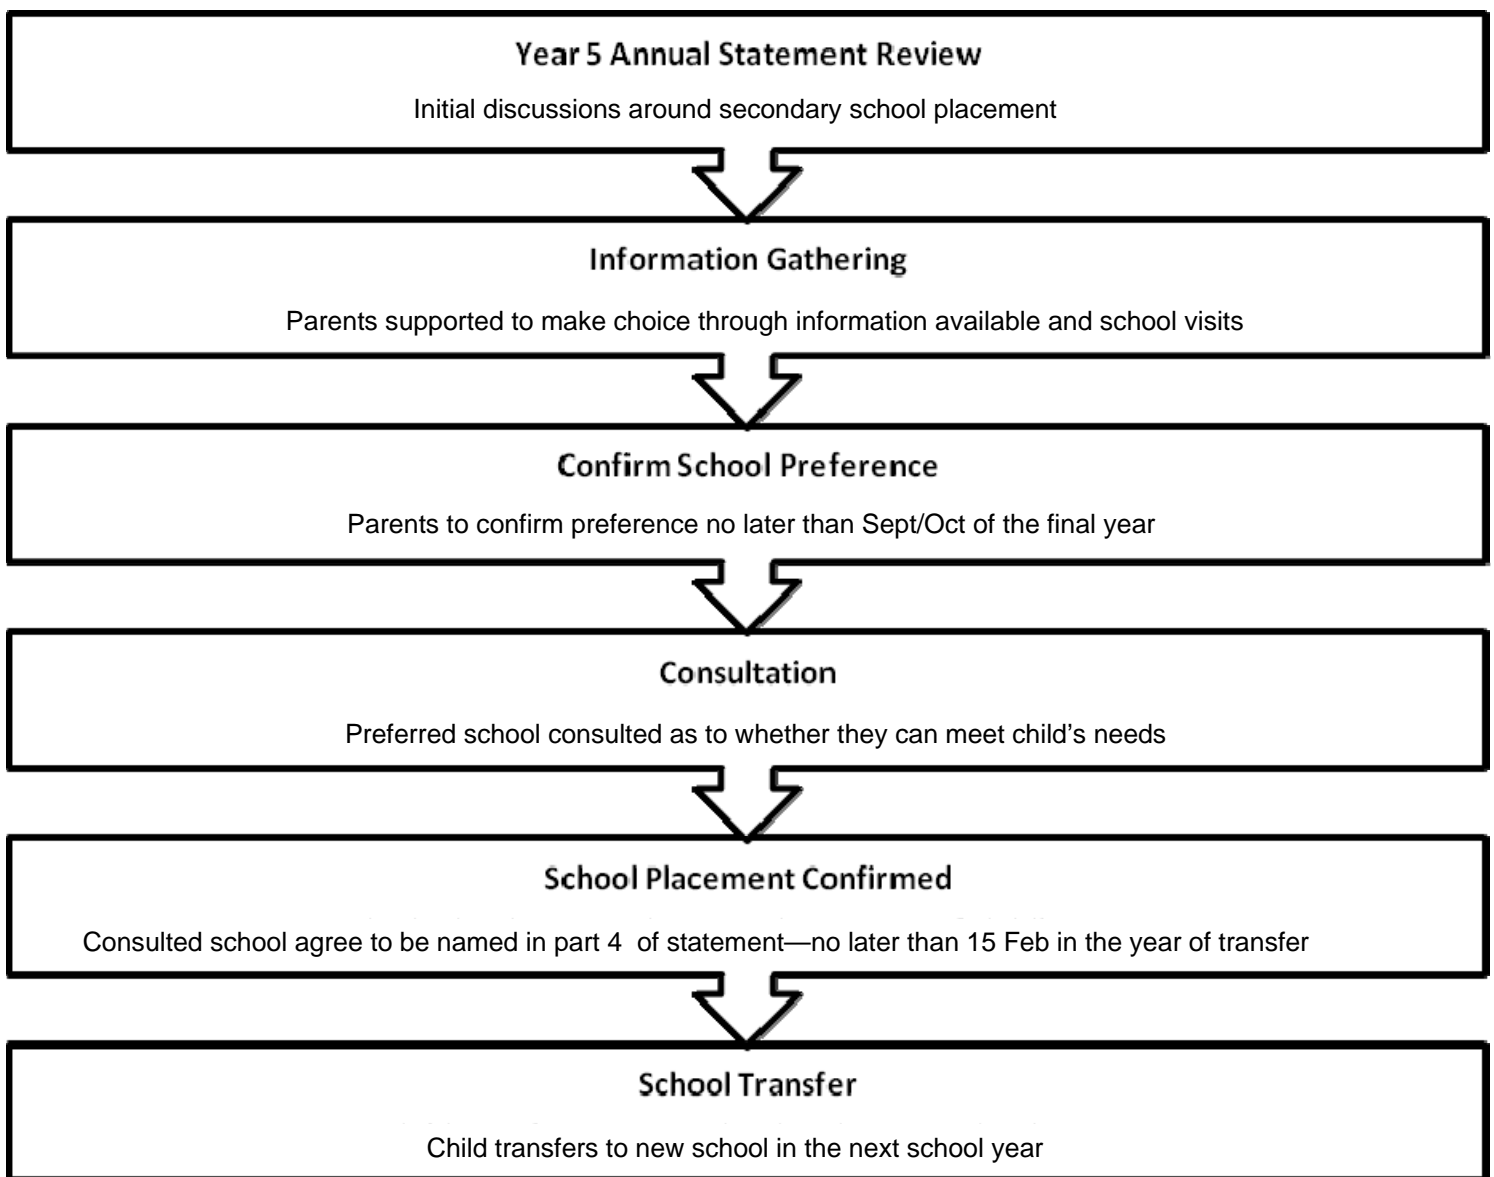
Year 5 Annual Statement Review

Initial discussions around secondary school placement

Information Gathering

Parents supported to make choice through information available and school visits

Confirm School Preference

Parents to confirm preference no later than Sept/Oct of the final year

Consultation

Preferred school consulted as to whether they can meet child's needs

School Placement Confirmed

Consulted school agree to be named in part 4 of statement—no later than 15 Feb in the year of transfer

School Transfer

Child transfers to new school in the next school year